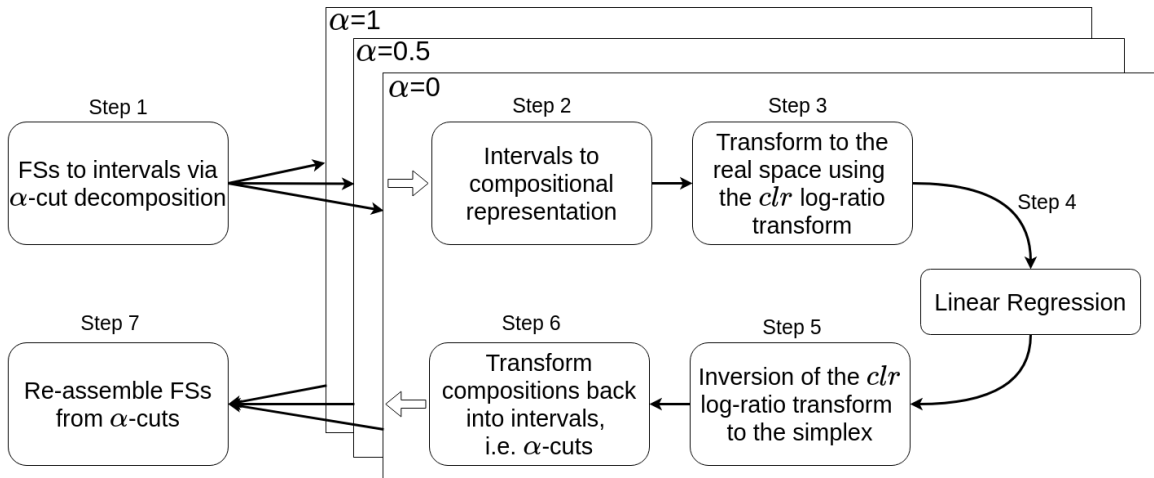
$\alpha$=1

$\alpha$=0.5

$\alpha$=0

Step 1

FSs to intervals via $\alpha$-cut decomposition

Step 2

Intervals to compositional representation

Step 3

Transform to the real space using the $clr$ log-ratio transform

Step 4

Linear Regression

Step 5

Inversion of the $clr$ log-ratio transform to the simplex

Step 6

Transform compositions back into intervals, i.e. $\alpha$-cuts

Step 7

Re-assemble FSs from $\alpha$-cuts